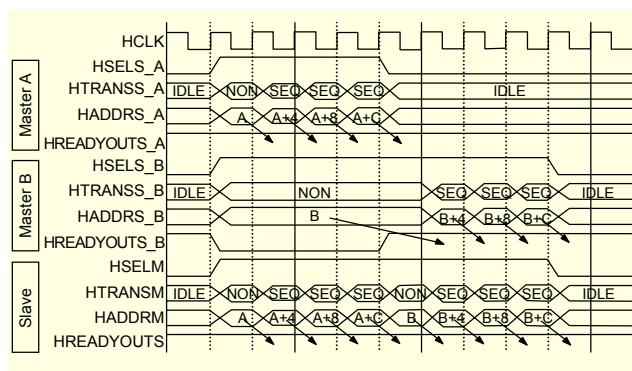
HCLK
Master A
HSELS_A
HTRANSS_A
IDLE
NON
SEQ
SEQ
SEQ
IDLE
HADDRS_A
A
A+4
A+8
A+C
HREADYOUTS_A
Master B
HSELS_B
HTRANSS_B
IDLE
NON
SEQ
SEQ
SEQ
IDLE
HADDRS_B
B
B+4
B+8
B+C
HREADYOUTS_B
Slave
HSELM
HTRANSM
IDLE
NON
SEQ
SEQ
SEQ
NON
SEQ
SEQ
SEQ
IDLE
HADDRM
A
A+4
A+8
A+C
B
B+4
B+8
B+C
HREADYOUTS